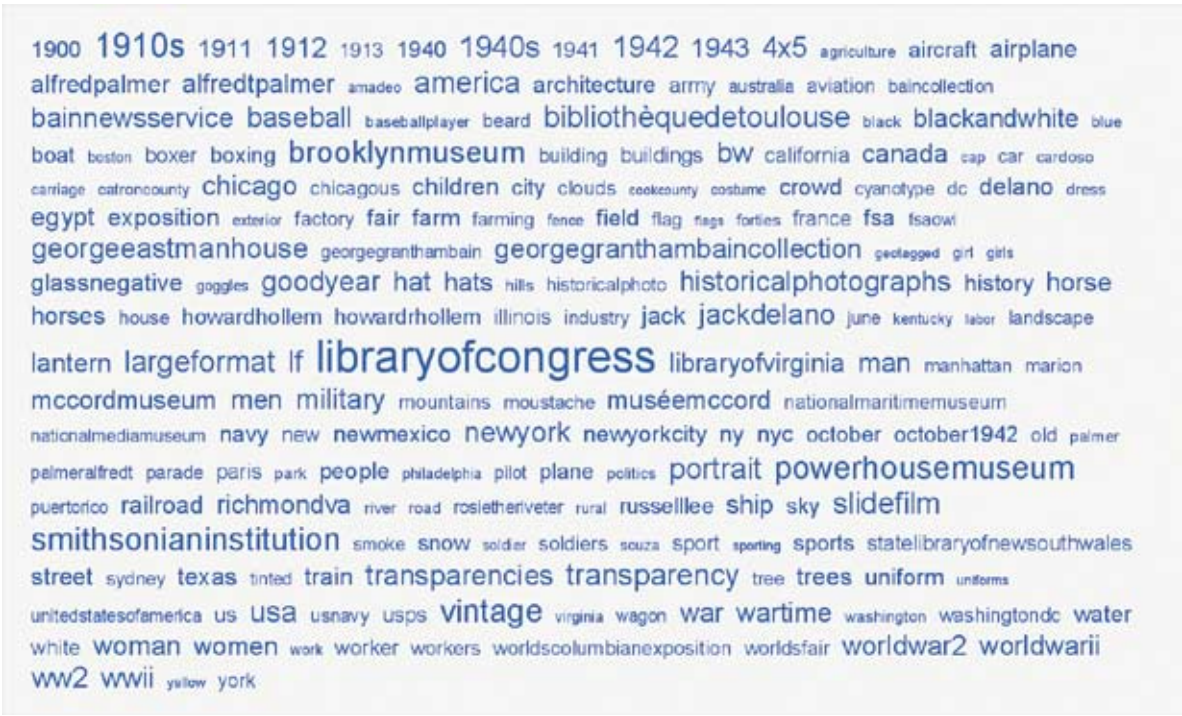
1900 1910s 1911 1912 1913 1940 1940s 1941 1942 1943 4x5 agriculture aircraft airplane alfredpalmer alfredtpalmer amadeo america architecture army australia aviation baincollection bainnewsservice baseball baseballplayer beard bibliothèquedetoulouse black blackandwhite blue boat boston boxer boxing brooklynmuseum building buildings bw california canada cap car cardoso carriage catroncounty chicago chicagous children city clouds cookcounty costume crowd cyanotype dc delano dress egypt exposition exterior factory fair farm farming fence field flag flags forties france fsa fsaowi georgeeastmanhouse georgegranthambain georgegranthambaincollection geotagged girl girls glassnegative goggles goodyear hat hats hills historicalphoto historicalphotographs history horse horses house howardhollem howardrhollem illinois industry jack jackdelano june kentucky labor landscape lantern largeformat lf libraryofcongress libraryofvirginia man manhattan marion mccordmuseum men military mountains moustache muséemccord nationalmaritimemuseum nationalmediamuseum navy new newmexico newyork newyorkcity ny nyc october october1942 old palmer palmeralfredt parade paris park people philadelphia pilot plane politics portrait powerhousemuseum puertorico railroad richmondva river road rosietheriveter rural russelllee ship sky slidefilm smithsonianinstitution smoke snow soldier soldiers souza sport sporting sports statelibraryofnewsouthwales street sydney texas tinted train transparencies transparency tree trees uniform uniforms unitedstatesofamerica us usa usnavy usps vintage virginia wagon war wartime washington washingtondc water white woman women work worker workers worldscolumbianexposition worldsfair worldwar2 worldwarii ww2 wwii yellow york